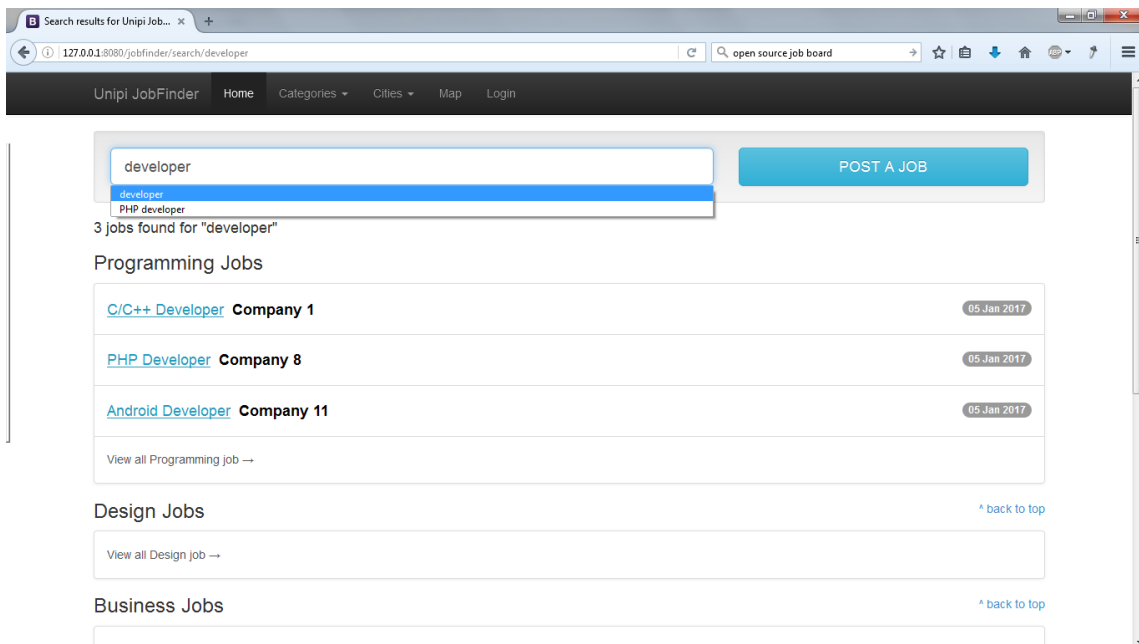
Search results for Unipi Job... ×

127.0.0.1:8080/jobfinder/search/developer

open source job board

Unipi JobFinder Home Categories Cities Map Login

developer

POST A JOB

developer
PHP developer

3 jobs found for "developer"

Programming Jobs

C/C++ Developer Company 1 05 Jan 2017

PHP Developer Company 8 05 Jan 2017

Android Developer Company 11 05 Jan 2017

View all Programming job →

Design Jobs

^ back to top

View all Design job →

Business Jobs

^ back to top